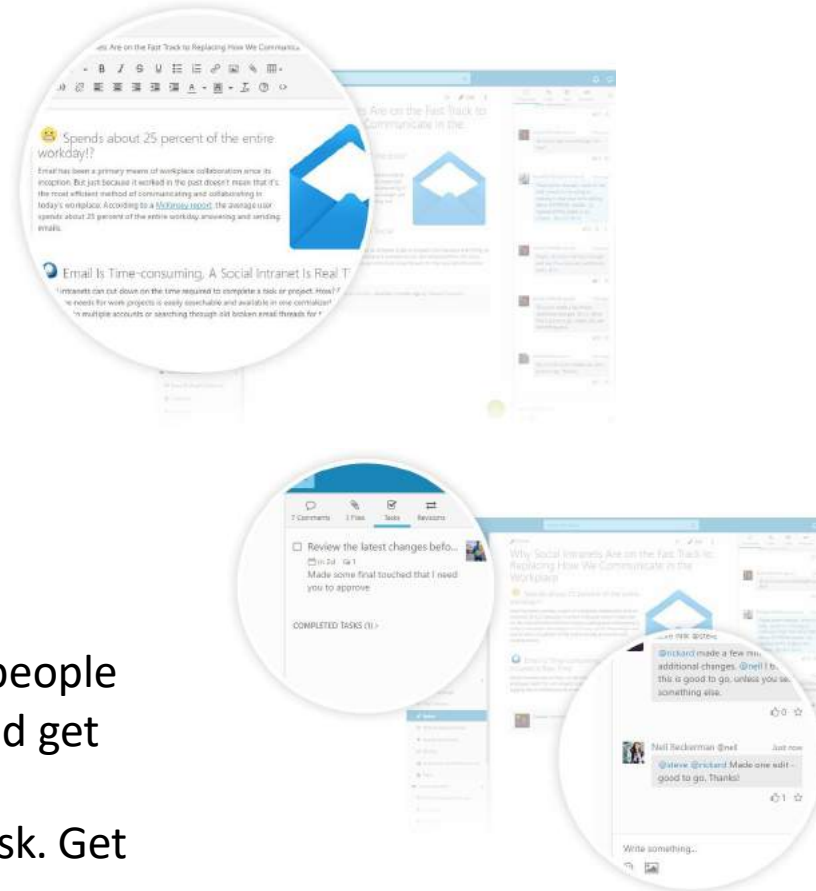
es Are on the Fast Track to Replacing How We Communica

Spends about 25 percent of the entire workday!?

Email has been a primary means of workplace collaboration since its inception. But just because it worked in the past doesn't mean that it's the most efficient method of communicating and collaborating in today's workplace. According to a McKinsey report, the average user spends about 25 percent of the entire workday answering and sending emails.

Email Is Time-consuming. A Social Intranet Is Real T

Intranets can cut down on the time required to complete a task or project. How? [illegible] needs for work projects is easily searchable and available in one centralized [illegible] multiple accounts or searching through old broken email threads for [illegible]

Are on the Fast Track to Communicate in the

7 Comments 3 Files Tasks Revisions

Review the latest changes befo...

Made some final touched that I need you to approve

COMPLETED TASKS (1) >

Why Social Intranets Are on the Fast Track to Replacing How We Communicate in the Workplace

@rickard made a few mi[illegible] additional changes. @neil I b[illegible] this is good to go, unless you se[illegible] something else.

0

Neil Beckerman @neil Just now

@steve @rickard Made one edit - good to go. Thanks!

1

Write something...

people
d get
sk. Get